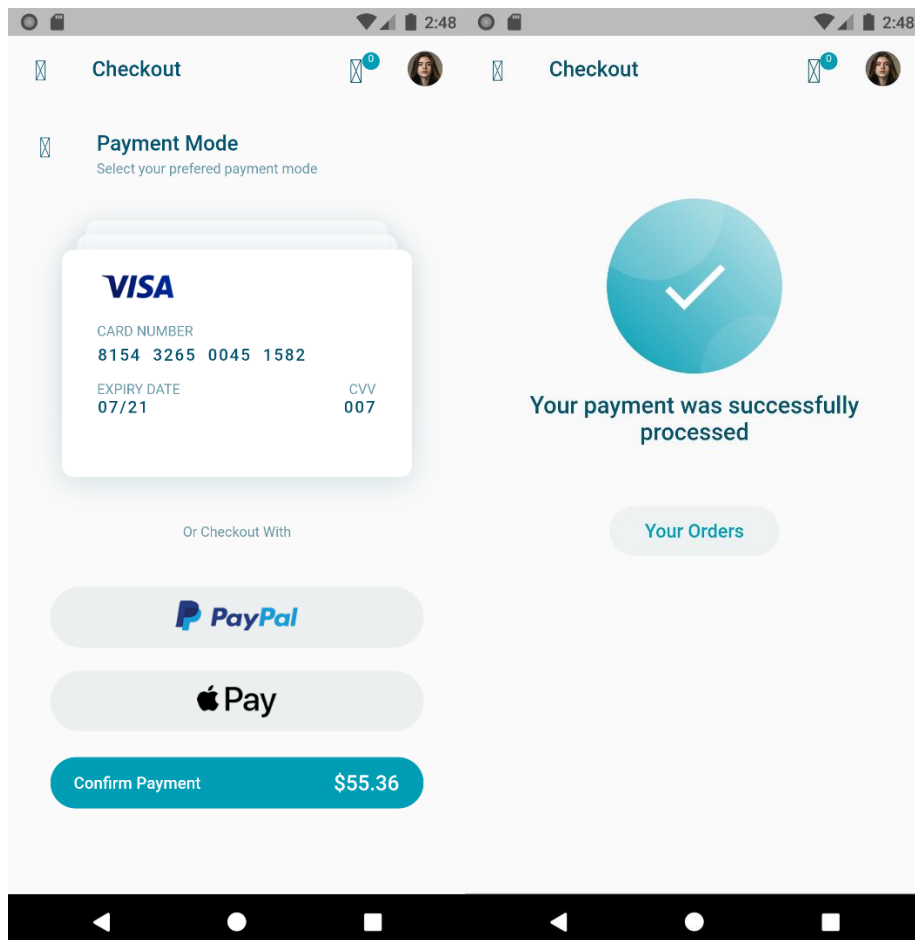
2:48

Checkout

0

Payment Mode
Select your prefered payment mode

VISA

CARD NUMBER
8154 3265 0045 1582

EXPIRY DATE
07/21

CVV
007

Or Checkout With

PayPal

Pay

Confirm Payment $55.36

2:48

Checkout

0

Your payment was successfully processed

Your Orders